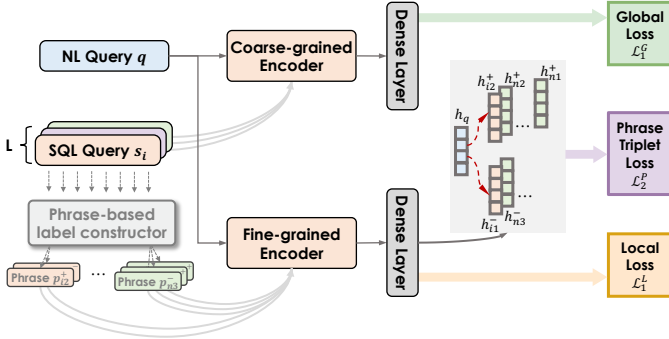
Dense Layer

Global Loss $\mathcal{L}_1^G$

NL Query $q$

Coarse-grained Encoder

$h_{i2}^{+}$ $h_{n2}^{+}$ $h_{n1}^{+}$

$h_q$

L

SQL Query $s_i$

Phrase Triplet Loss $\mathcal{L}_2^P$

Phrase-based label constructor

$h_{i1}^{-}$ $h_{n3}^{-}$

Fine-grained Encoder

Dense Layer

Local Loss $\mathcal{L}_1^L$

Phrase $p_{i2}^{+}$ ... Phrase $p_{n3}^{-}$